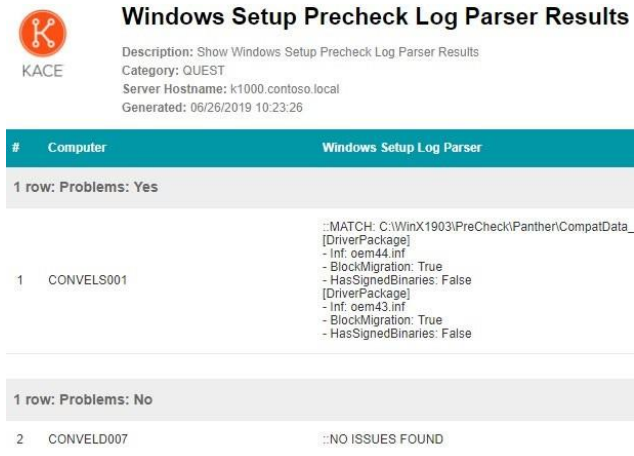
KACE

Windows Setup Precheck Log Parser Results

Description: Show Windows Setup Precheck Log Parser Results
Category: QUEST
Server Hostname: k1000.contoso.local
Generated: 06/26/2019 10:23:26

| # | Computer | Windows Setup Log Parser |
|---|---|---|
| 1 row: Problems: Yes | | |
| 1 | CONVELS001 | ::MATCH: C:\WinX1903\PreCheck\Panther\CompatData_ [DriverPackage] - Inf: oem44.inf - BlockMigration: True - HasSignedBinaries: False [DriverPackage] - Inf: oem43.inf - BlockMigration: True - HasSignedBinaries: False |
| 1 row: Problems: No | | |
| 2 | CONVELD007 | ::NO ISSUES FOUND |